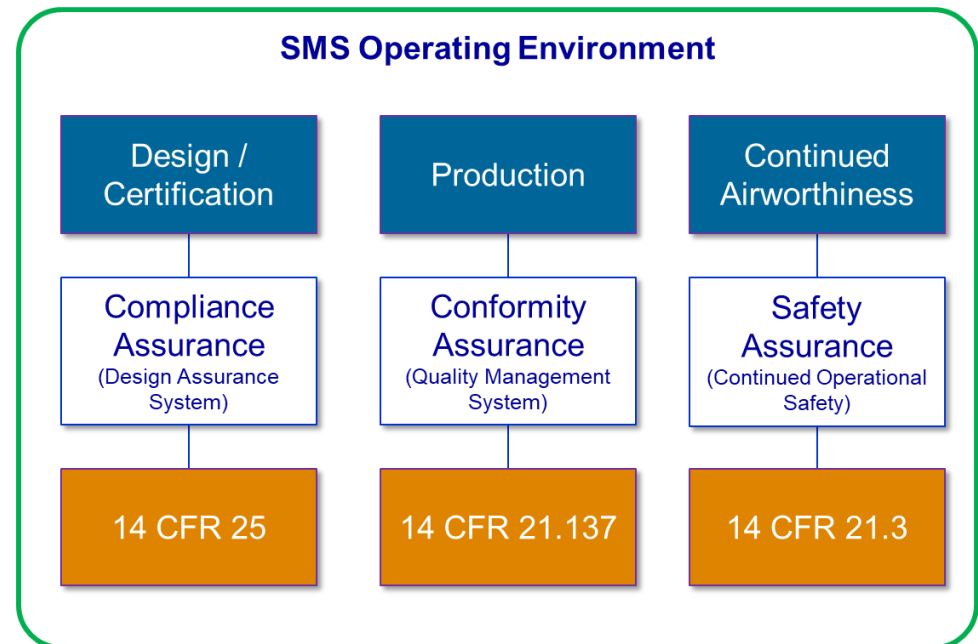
SMS Operating Environment

Design / Certification

Compliance Assurance
(Design Assurance System)

14 CFR 25

Production

Conformity Assurance
(Quality Management System)

14 CFR 21.137

Continued Airworthiness

Safety Assurance
(Continued Operational Safety)

14 CFR 21.3